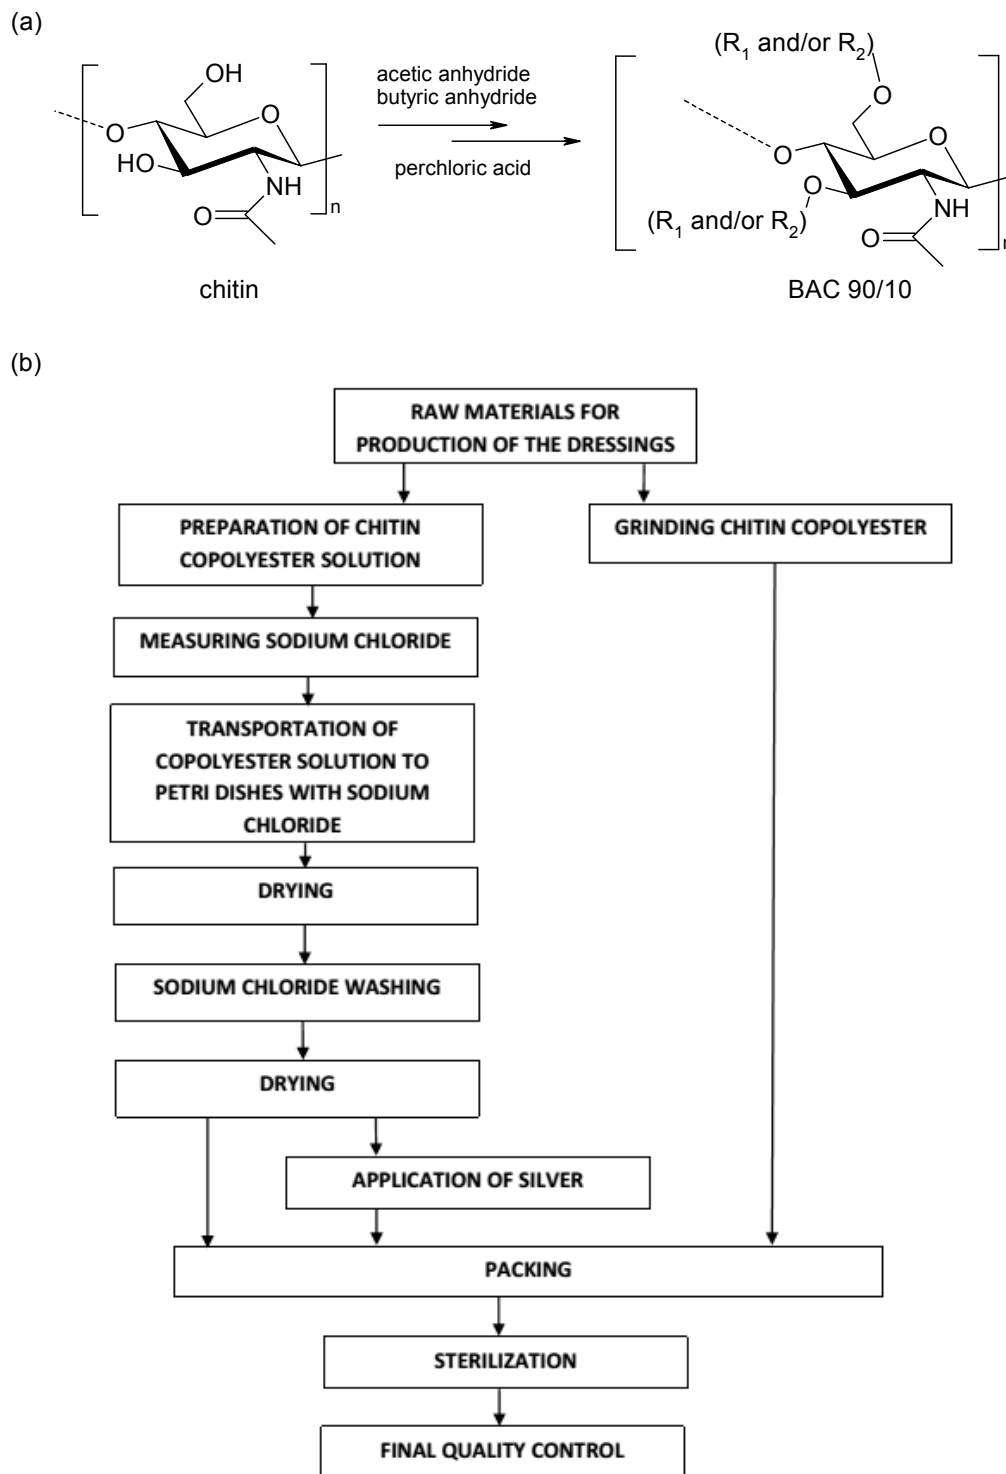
(a)

OH
O
O
HO
NH
O
n

acetic anhydride
butyric anhydride

perchloric acid

($R_1$ and/or $R_2$)
O
O
O
O
($R_1$ and/or $R_2$)
NH
O
n

chitin

BAC 90/10

(b)

RAW MATERIALS FOR PRODUCTION OF THE DRESSINGS

PREPARATION OF CHITIN COPOLYESTER SOLUTION

GRINDING CHITIN COPOLYESTER

MEASURING SODIUM CHLORIDE

TRANSPORTATION OF COPOLYESTER SOLUTION TO PETRI DISHES WITH SODIUM CHLORIDE

DRYING

SODIUM CHLORIDE WASHING

DRYING

APPLICATION OF SILVER

PACKING

STERILIZATION

FINAL QUALITY CONTROL